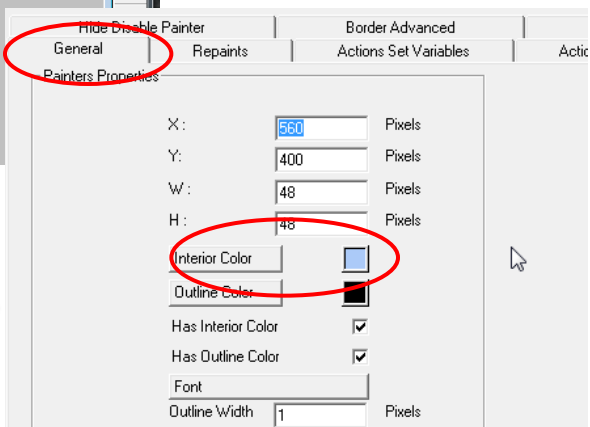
Hide Disable Painter
Border Advanced
General
Repaints
Actions Set Variables
Actio
Painters Properties

X :
560
Pixels
Y:
400
Pixels
W :
48
Pixels
H :
48
Pixels
Interior Color
Outline Color
Has Interior Color
Has Outline Color
Font
Outline Width
1
Pixels